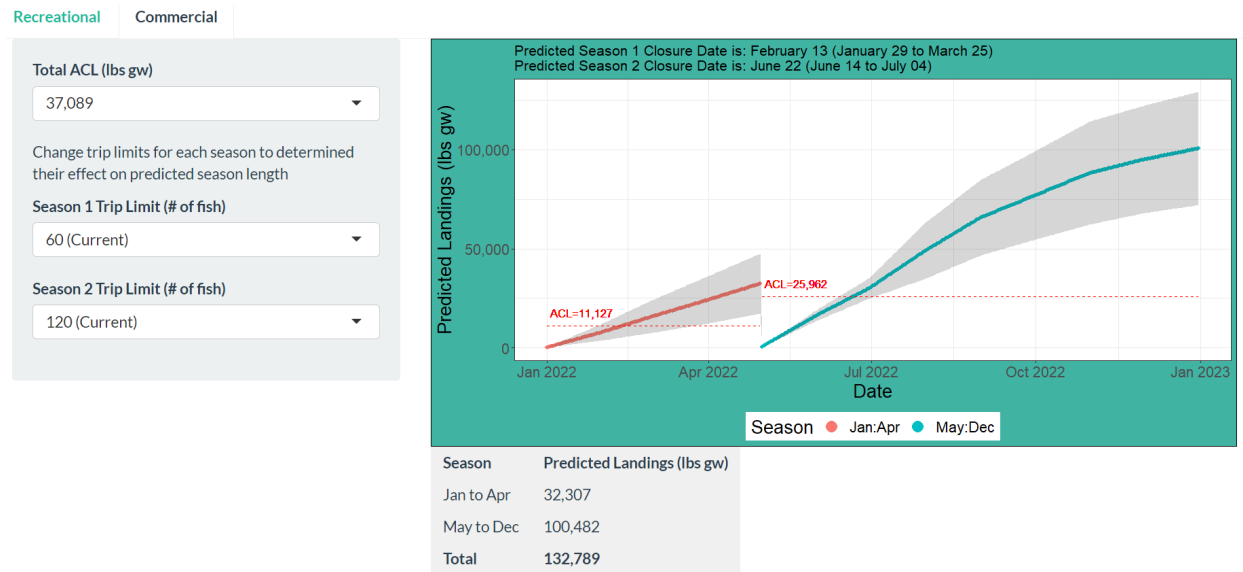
Recreational Commercial

Total ACL (lbs gw)

37,089

Change trip limits for each season to determined their effect on predicted season length

Season 1 Trip Limit (# of fish)

60 (Current)

Season 2 Trip Limit (# of fish)

120 (Current)

Predicted Season 1 Closure Date is: February 13 (January 29 to March 25)
Predicted Season 2 Closure Date is: June 22 (June 14 to July 04)

Predicted Landings (lbs gw)

100,000

50,000

0

ACL=11,127

ACL=25,962

Jan 2022 Apr 2022 Jul 2022 Oct 2022 Jan 2023

Date

Season Jan:Apr May:Dec

| Season | Predicted Landings (lbs gw) |
|---|---|
| Jan to Apr | 32,307 |
| May to Dec | 100,482 |
| **Total** | **132,789** |